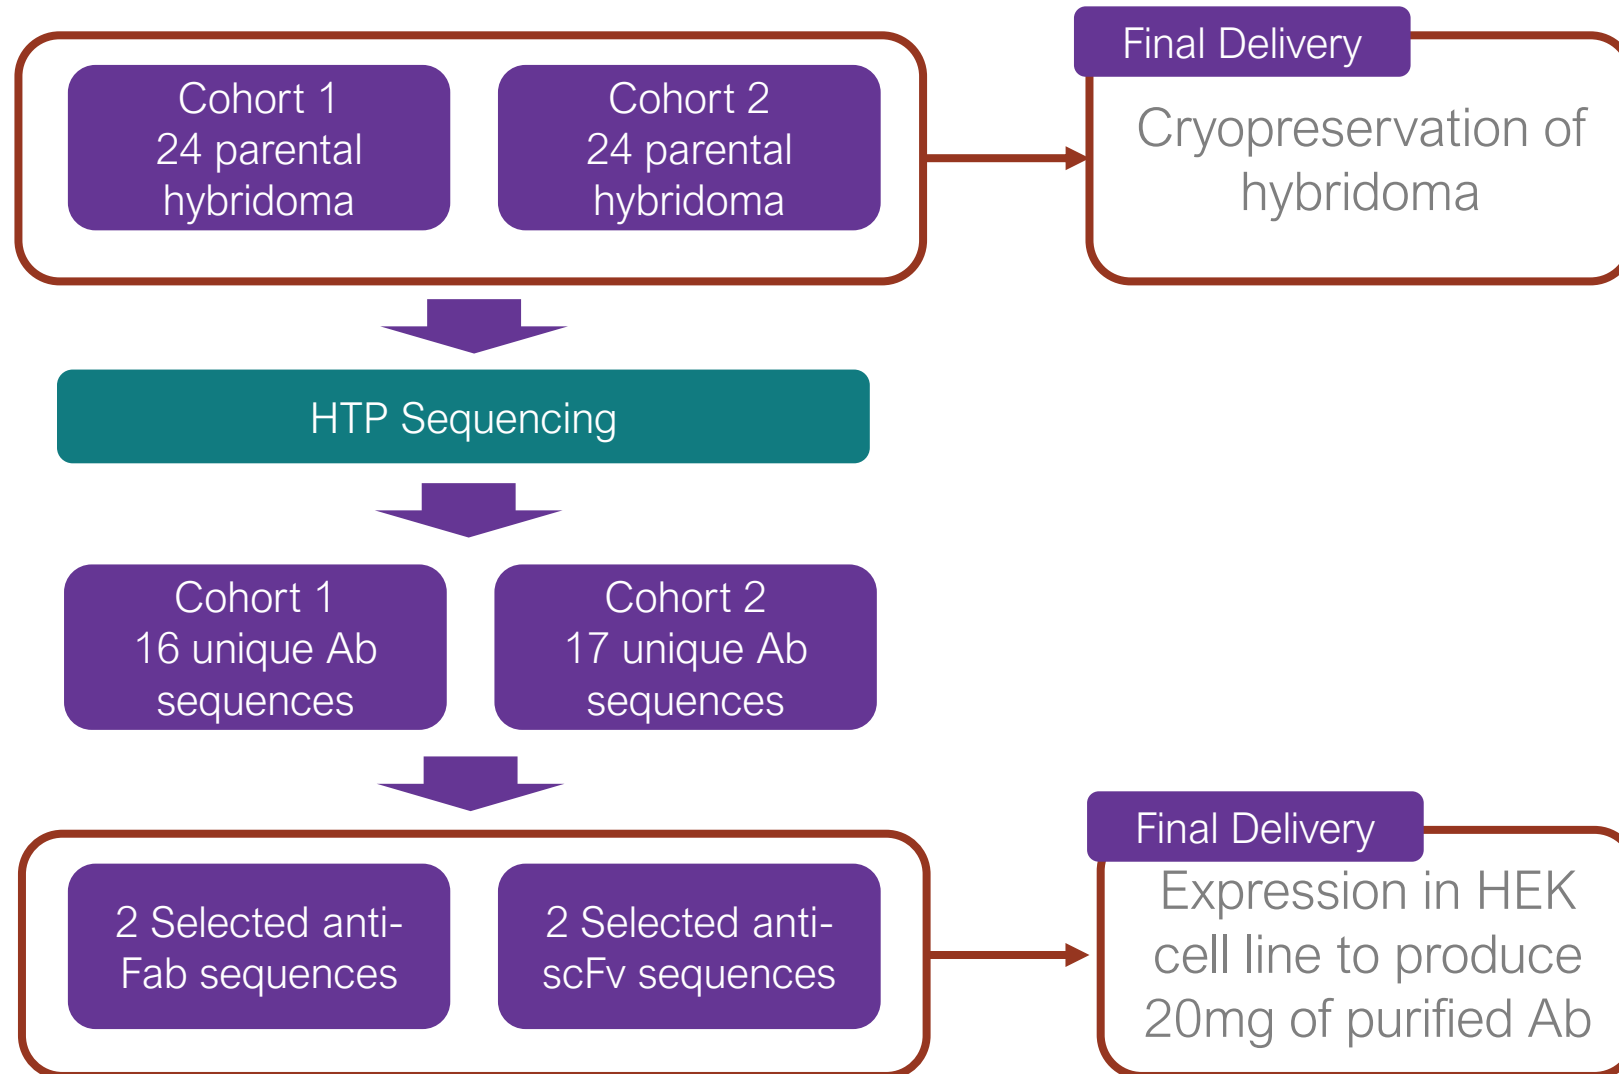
Cohort 1
24 parental hybridoma

Cohort 2
24 parental hybridoma

Final Delivery

Cryopreservation of hybridoma

HTP Sequencing

Cohort 1
16 unique Ab sequences

Cohort 2
17 unique Ab sequences

2 Selected anti-Fab sequences

2 Selected anti-scFv sequences

Final Delivery

Expression in HEK cell line to produce 20mg of purified Ab